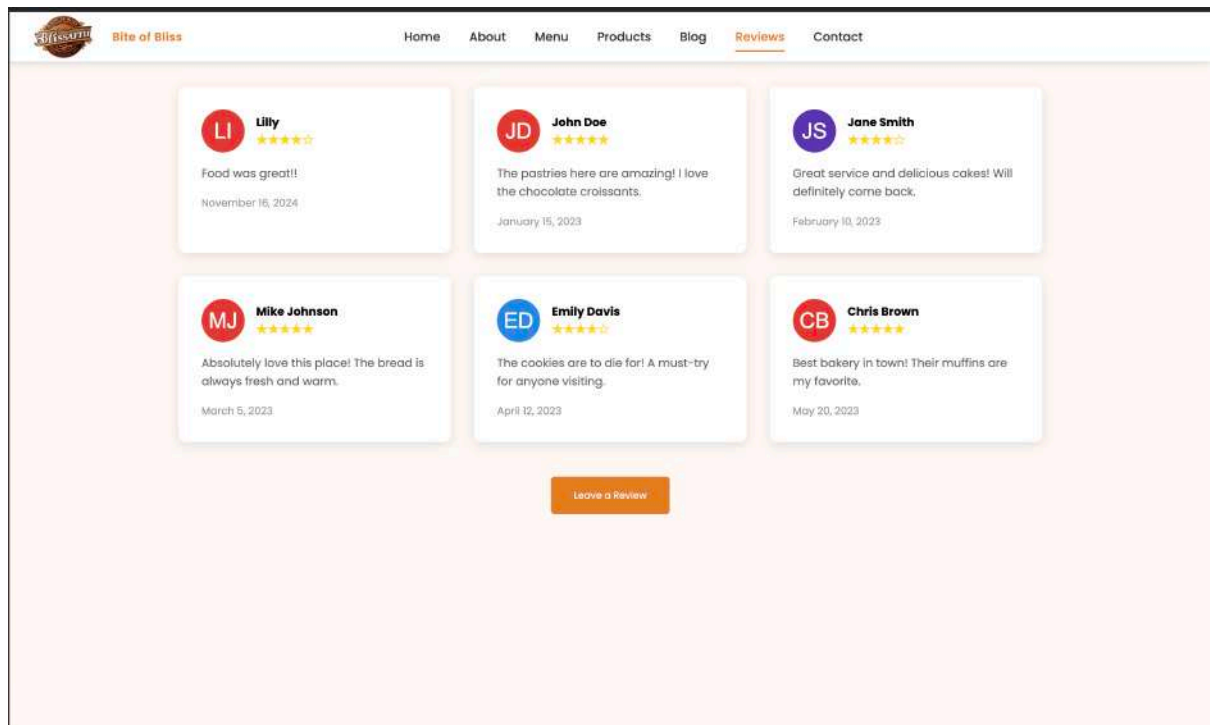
Blissariu

Bite of Bliss

Home About Menu Products Blog Reviews Contact

LI
Lilly
★★★★☆
Food was great!!
November 16, 2024

JD
John Doe
★★★★★
The pastries here are amazing! I love the chocolate croissants.
January 15, 2023

JS
Jane Smith
★★★★☆
Great service and delicious cakes! Will definitely come back.
February 10, 2023

MJ
Mike Johnson
★★★★★
Absolutely love this place! The bread is always fresh and warm.
March 5, 2023

ED
Emily Davis
★★★★☆
The cookies are to die for! A must-try for anyone visiting.
April 12, 2023

CB
Chris Brown
★★★★★
Best bakery in town! Their muffins are my favorite.
May 20, 2023

Leave a Review